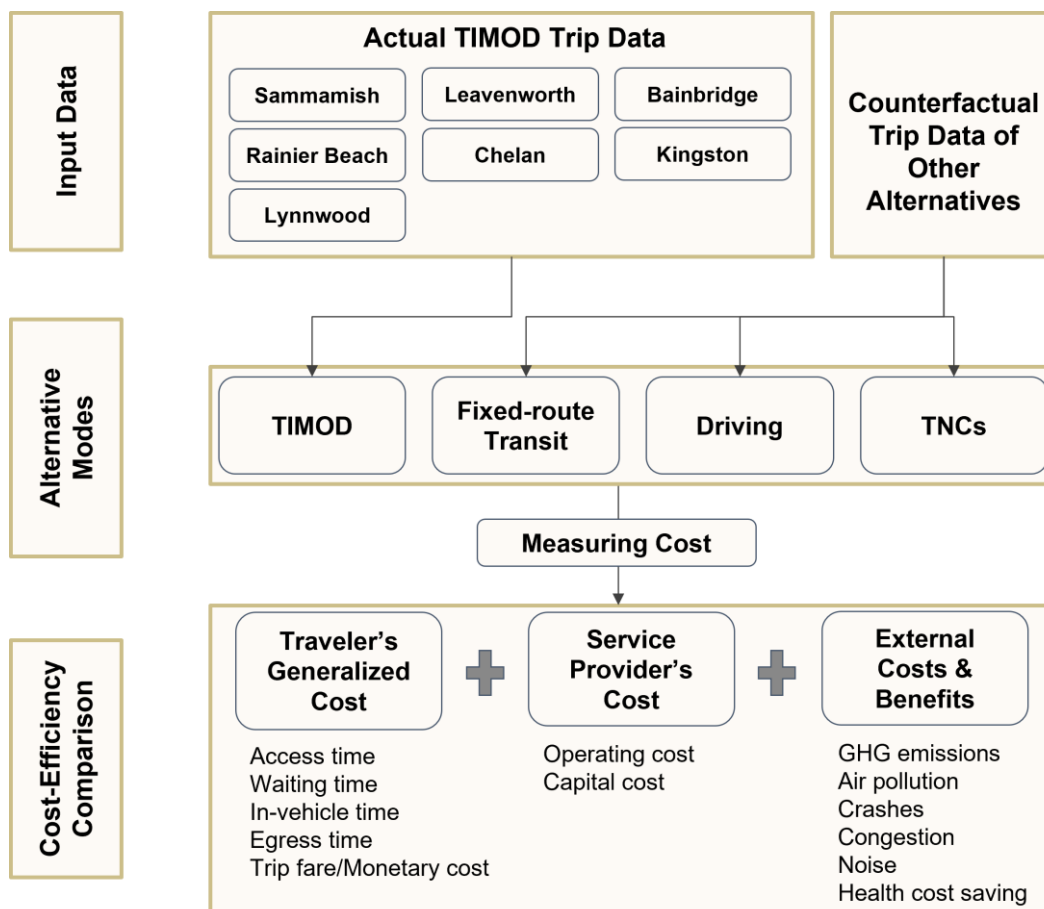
Input Data

Actual TIMOD Trip Data

Sammamish
Leavenworth
Bainbridge
Rainier Beach
Chelan
Kingston
Lynnwood

Counterfactual Trip Data of Other Alternatives

Alternative Modes

TIMOD
Fixed-route Transit
Driving
TNCs

Measuring Cost

Cost-Efficiency Comparison

Traveler's Generalized Cost

Access time
Waiting time
In-vehicle time
Egress time
Trip fare/Monetary cost

Service Provider's Cost

Operating cost
Capital cost

External Costs & Benefits

GHG emissions
Air pollution
Crashes
Congestion
Noise
Health cost saving